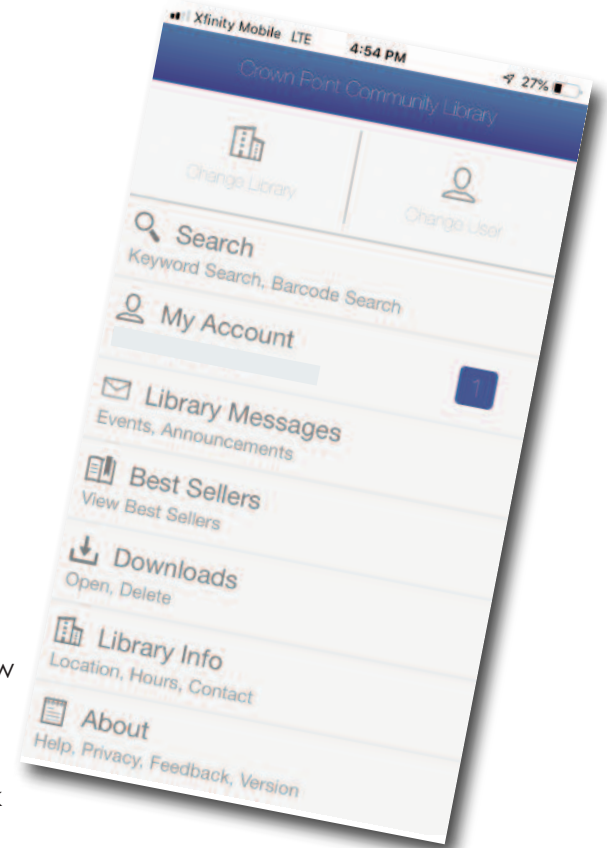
Xfinity Mobile LTE 4:54 PM 27%

Crown Point Community Library

Change Library

Change User

Search
Keyword Search, Barcode Search

My Account

1

Library Messages
Events, Announcements

Best Sellers
View Best Sellers

Downloads
Open, Delete

Library Info
Location, Hours, Contact

About
Help, Privacy, Feedback, Version

w

t